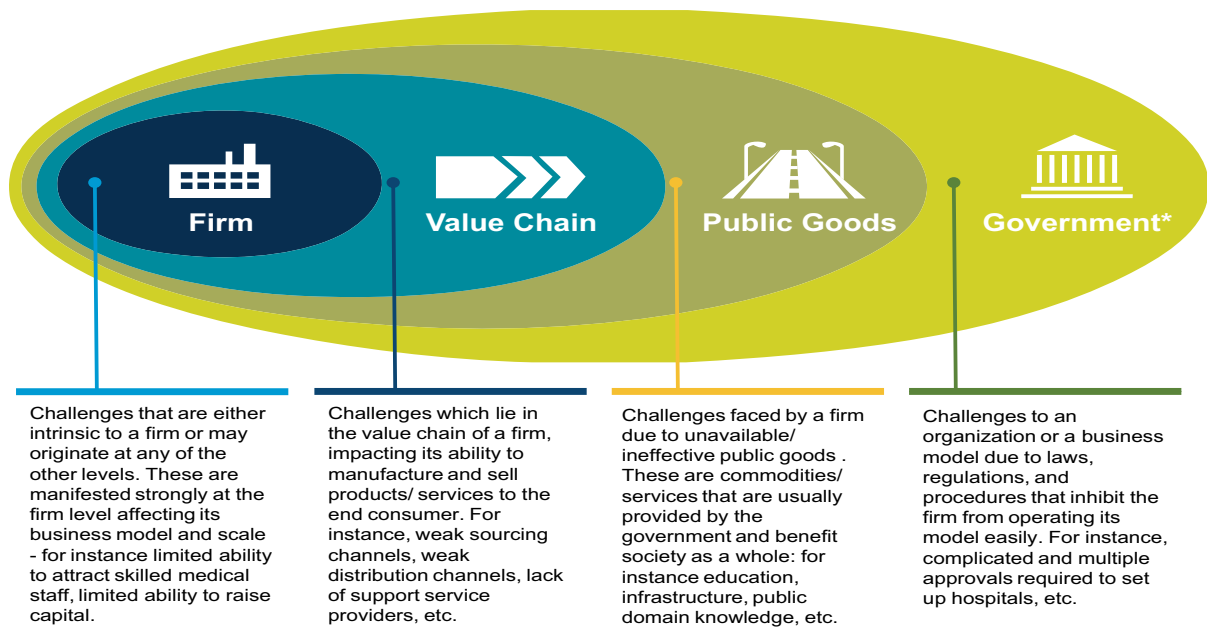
Firm

Value Chain

Public Goods

Government*

Challenges that are either intrinsic to a firm or may originate at any of the other levels. These are manifested strongly at the firm level affecting its business model and scale - for instance limited ability to attract skilled medical staff, limited ability to raise capital.

Challenges which lie in the value chain of a firm, impacting its ability to manufacture and sell products/ services to the end consumer. For instance, weak sourcing channels, weak distribution channels, lack of support service providers, etc.

Challenges faced by a firm due to unavailable/ ineffective public goods . These are commodities/ services that are usually provided by the government and benefit society as a whole: for instance education, infrastructure, public domain knowledge, etc.

Challenges to an organization or a business model due to laws, regulations, and procedures that inhibit the firm from operating its model easily. For instance, complicated and multiple approvals required to set up hospitals, etc.